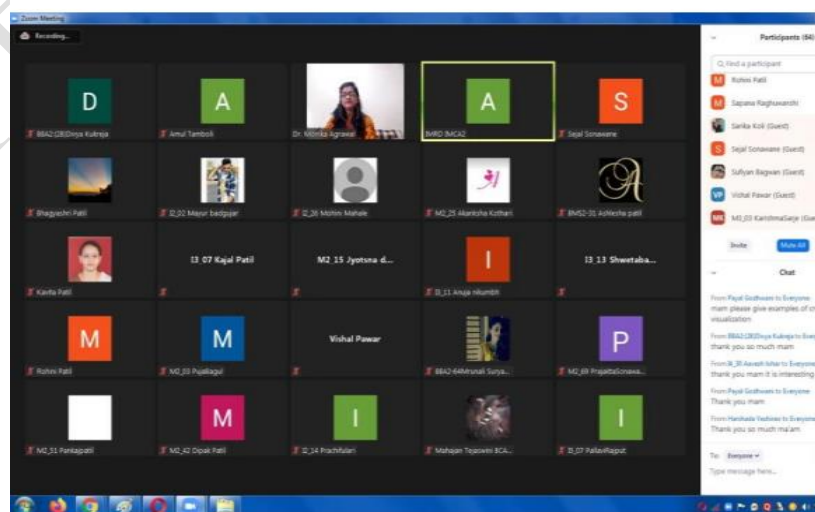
Zoom Meeting

Recording...

D
BBA2(26)Divya Kukreja

A
Amul Tamboli

Dr. Monika Agrawal

A
IMRD IMCA2

S
Sejal Sonawane

Bhagyashri Patil

I2_02 Mayur badgujar

I2_26 Mohini Mahale

M2_25 Akanksha Kothari

BMS2-31 Ashlesha patil

Kavita Patil

I3 07 Kajal Patil

M2 15 Jyotsna d...

I
I3_11 Anuja nikumbh

I3 13 Shwetaba...

M
Rohini Patil

M
M2_03 Pujabagul

Vishal Pawar

BBA2-64Mrunali Surya...

P
M2_69 PrajaktaSonawa...

M2_51 Pankajpatil

M
M2_42 Dipak Patil

I
I2_14 Prachifulari

Mahajan Tejaswini BCA...

I
I3_07 PallaviRajput

Participants (84)

Find a participant

Rohini Patil

Sapana Raghuwanshi

Sarika Koli (Guest)

Sejal Sonawane (Guest)

Sufiyan Bagwan (Guest)

Vishal Pawar (Guest)

M2_03 KarishmaGarje (Gue

Invite

Mute All

Chat

From Payal Godhwani to Everyone:
mam please give examples of cl
visualization

From BBA2(26)Divya Kukreja to Every
thank you so much mam

From I4_39 Aavesh Izhar to Everyone
thank you mam it is interesting

From Payal Godhwani to Everyone:
Thank you mam

From Harshada Vadnere to Everyone
Thank you so much ma'am

To: Everyone

Type message here...